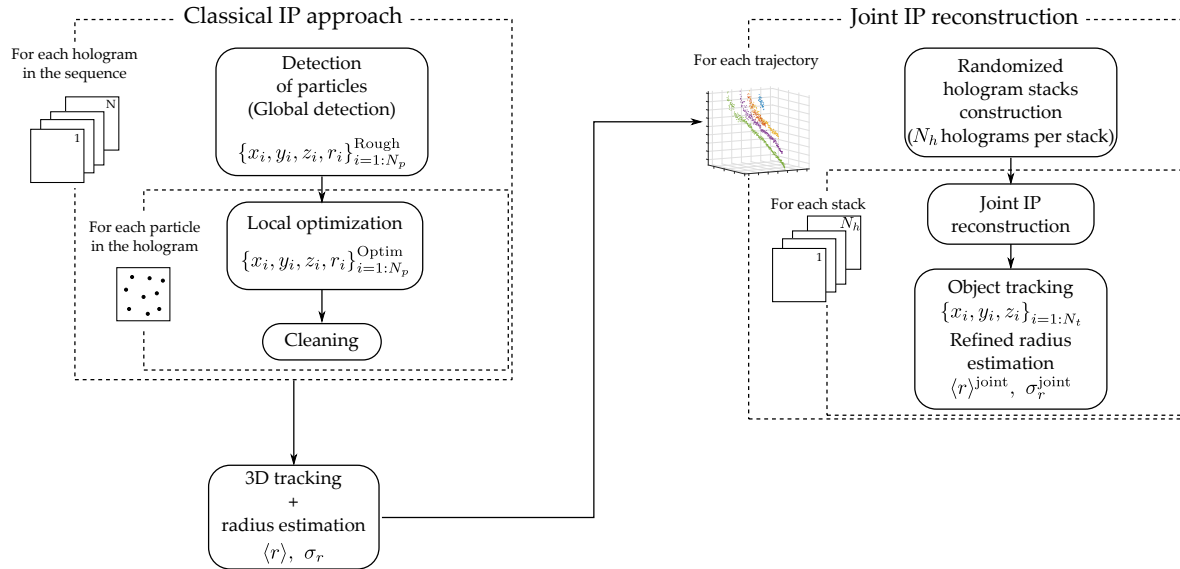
Classical IP approach

For each hologram in the sequence

N

1

Detection of particles (Global detection)

$\{x_i, y_i, z_i, r_i\}_{i=1:N_p}^{\text{Rough}}$

For each particle in the hologram

Local optimization

$\{x_i, y_i, z_i, r_i\}_{i=1:N_p}^{\text{Optim}}$

Cleaning

3D tracking + radius estimation

$\langle r \rangle,\ \sigma_r$

Joint IP reconstruction

For each trajectory

Randomized hologram stacks construction ($N_h$ holograms per stack)

For each stack

$N_h$

1

Joint IP reconstruction

Object tracking

$\{x_i, y_i, z_i\}_{i=1:N_t}$

Refined radius estimation

$\langle r \rangle^{\text{joint}},\ \sigma_r^{\text{joint}}$